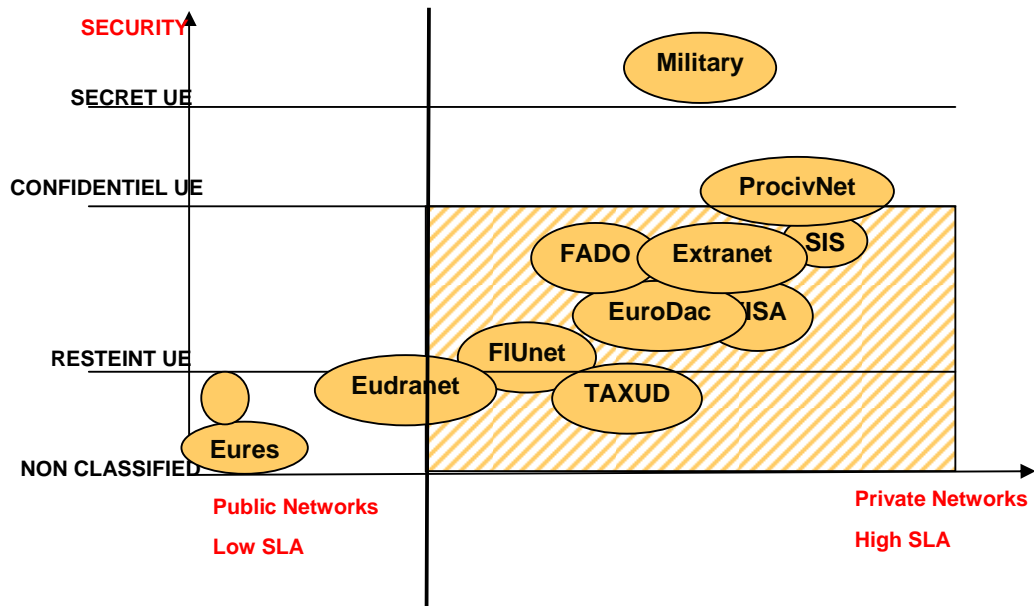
SECURITY

Military

SECRET UE

CONFIDENTIEL UE

ProcivNet

SIS

FADO

Extranet

EuroDac

ISA

RESTEINT UE

FIUnet

Eudranet

TAXUD

Eures

NON CLASSIFIED

Public Networks

Low SLA

Private Networks

High SLA